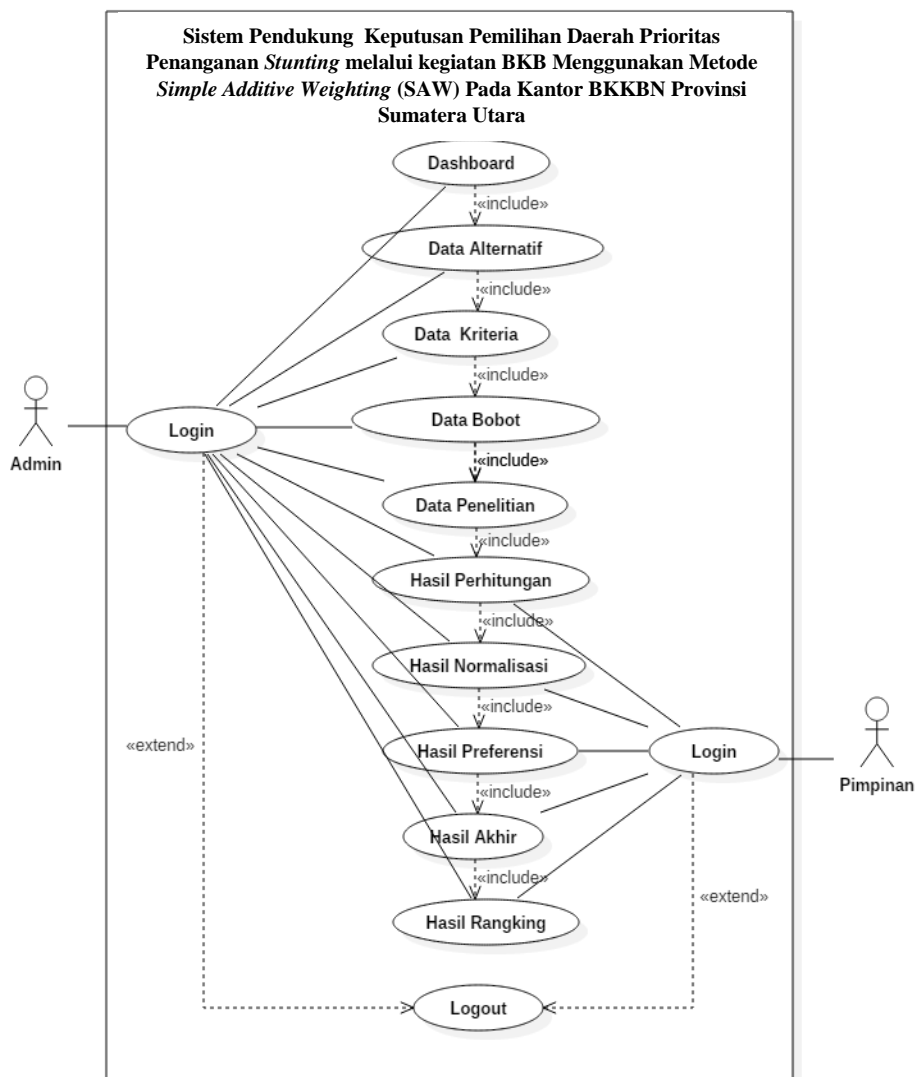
Sistem Pendukung Keputusan Pemilihan Daerah Prioritas Penanganan *Stunting* melalui kegiatan BKB Menggunakan Metode *Simple Additive Weighting* (SAW) Pada Kantor BKKBN Provinsi Sumatera Utara

Dashboard
«include»
Data Alternatif
«include»
Data Kriteria
«include»
Admin
Login
Data Bobot
«include»
Data Penelitian
«include»
Hasil Perhitungan
«include»
Hasil Normalisasi
«include»
«extend»
Hasil Preferensi
Login
Pimpinan
«include»
Hasil Akhir
«include»
«extend»
Hasil Rangking
Logout